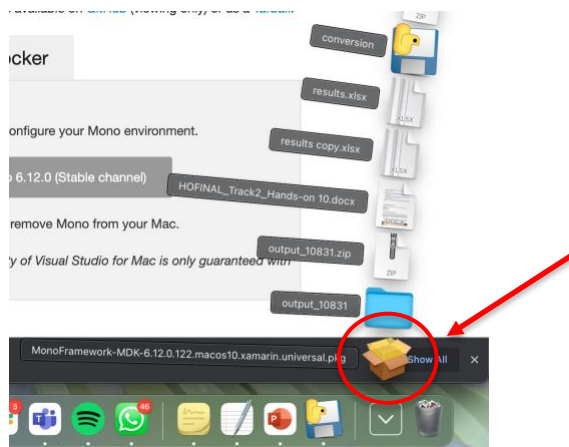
available on GitHub (viewing only) or as a Tarball

ocker

onfigure your Mono environment.

6.12.0 (Stable channel)

remove Mono from your Mac.

ty of Visual Studio for Mac is only guaranteed with

ZIP

conversion

results.xlsx

XLSX

results copy.xlsx

XLSX

HOFINAL_Track2_Hands-on 10.docx

DOCX

output_10831.zip

ZIP

output_10831

MonoFramework-MDK-6.12.0.122.macos10.xamarin.universal.pkg

Show All

×

3

46